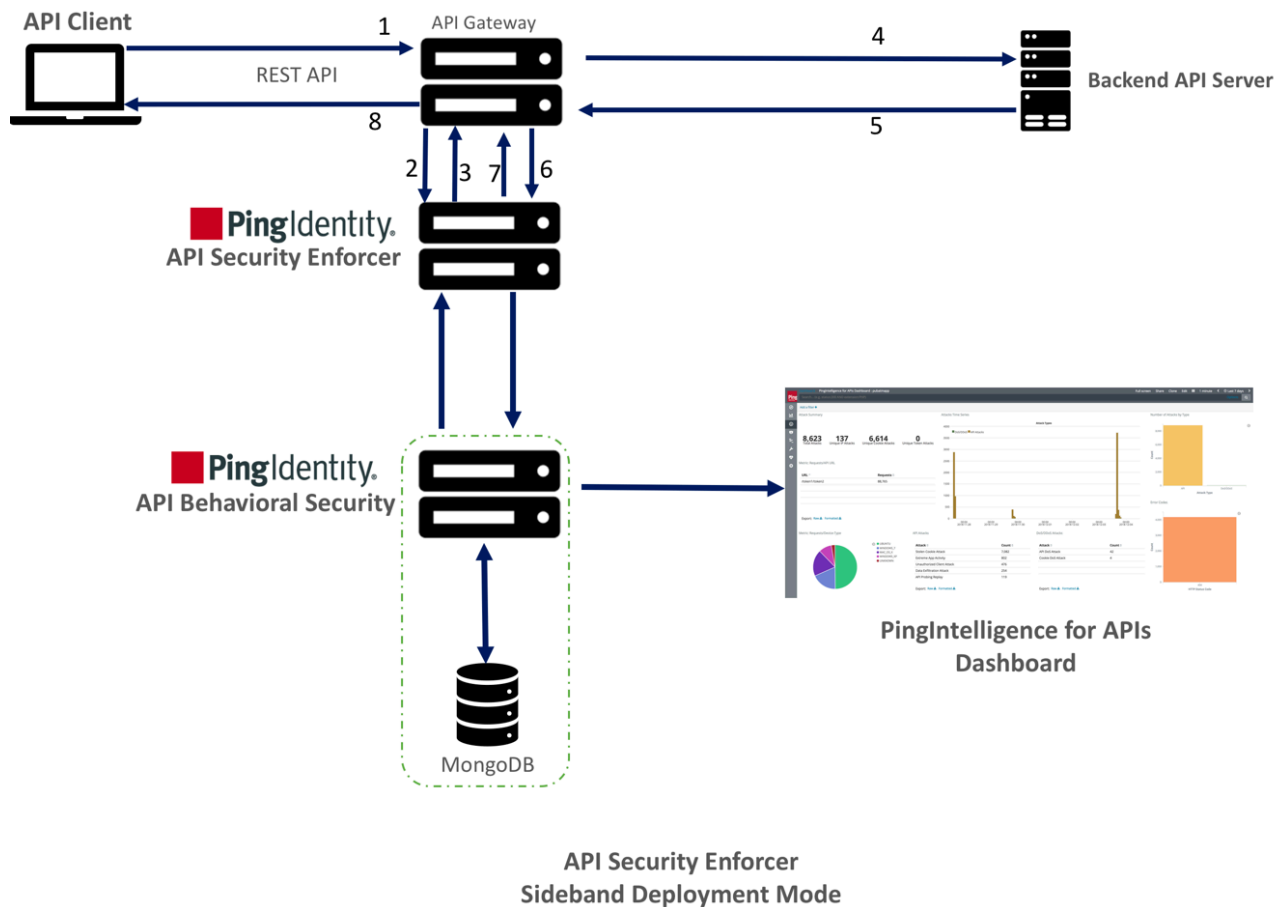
API Client

1

API Gateway

4

Backend API Server

REST API

8

5

2

3

7

6

PingIdentity.
API Security Enforcer

PingIdentity.
API Behavioral Security

8,623 137 6,614 0

MongoDB

PingIntelligence for APIs
Dashboard

API Security Enforcer
Sideband Deployment Mode